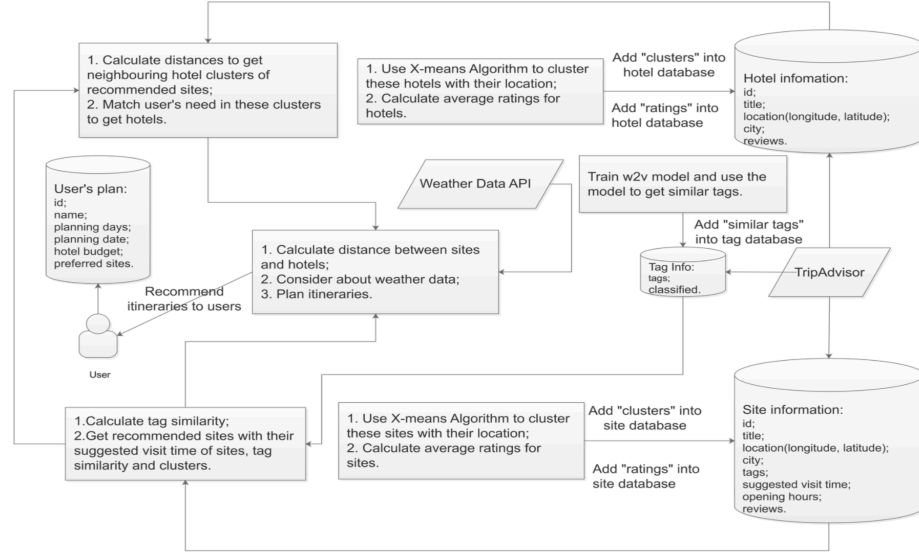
1. Calculate distances to get neighbouring hotel clusters of recommended sites;
2. Match user's need in these clusters to get hotels.

1. Use X-means Algorithm to cluster these hotels with their location;
2. Calculate average ratings for hotels.

Add "clusters" into hotel database

Add "ratings" into hotel database

Hotel infomation:
id;
title;
location(longitude, latitude);
city;
reviews.

User's plan:
id;
name;
planning days;
planning date;
hotel budget;
preferred sites.

Weather Data API

Train w2v model and use the model to get similar tags.

Add "similar tags" into tag database

1. Calculate distance between sites and hotels;
2. Consider about weather data;
3. Plan itineraries.

Tag Info:
tags;
classified.

TripAdvisor

Recommend itineraries to users

User

1.Calculate tag similarity;
2.Get recommended sites with their suggested visit time of sites, tag similarity and clusters.

1. Use X-means Algorithm to cluster these sites with their location;
2. Calculate average ratings for sites.

Add "clusters" into site database

Add "ratings" into site database

Site information:
id;
title;
location(longitude, latitude);
city;
tags;
suggested visit time;
opening hours;
reviews.